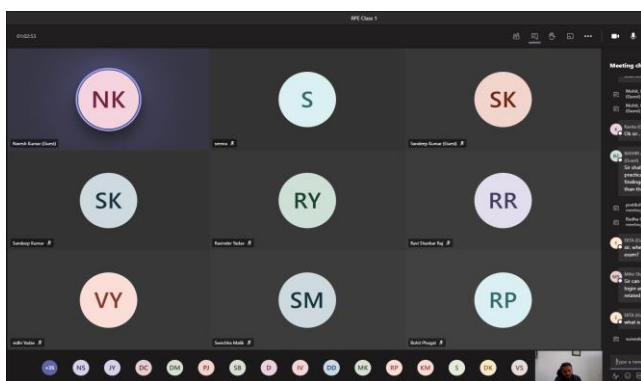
BFE Class 1

01:02:53

NK
Naresh Kumar (Guest)

S
semsu

SK
Sandeep Kumar (Guest)

SK
Sandeep Kumar

RY
Ravinder Yadav

RR
Ravi Shankar Raj

VY
nidhi Yadav

SM
Samiksha Malik

RP
Rohit Phogat

+36 NS JY DC DM PJ SB D IV DD MK RP KM S DK VS

Meeting ch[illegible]

Mohit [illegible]
Mohit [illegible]
Ok sir
Sir chan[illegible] practic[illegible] findings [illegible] than th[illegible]
sir, wha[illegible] exam?
Sir can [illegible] login a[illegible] related
what is
Type a new